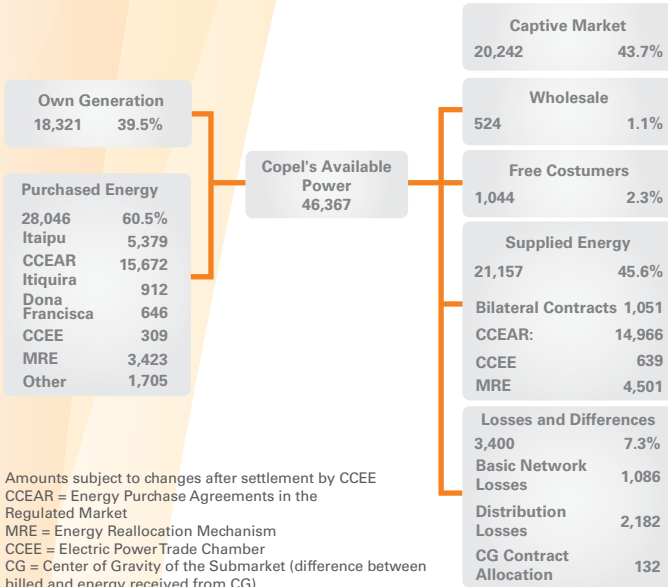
Own Generation
18,321 39.5%

Purchased Energy
28,046 60.5%
Itaipu 5,379
CCEAR 15,672
Itiquira 912
Dona Francisca 646
CCEE 309
MRE 3,423
Other 1,705

Copel's Available Power
46,367

Captive Market
20,242 43.7%

Wholesale
524 1.1%

Free Costumers
1,044 2.3%

Supplied Energy
21,157 45.6%
Bilateral Contracts 1,051
CCEAR: 14,966
CCEE 639
MRE 4,501

Losses and Differences
3,400 7.3%
Basic Network Losses 1,086
Distribution Losses 2,182
CG Contract Allocation 132

Amounts subject to changes after settlement by CCEE
CCEAR = Energy Purchase Agreements in the Regulated Market
MRE = Energy Reallocation Mechanism
CCEE = Electric Power Trade Chamber
CG = Center of Gravity of the Submarket (difference between billed and energy received from CG)